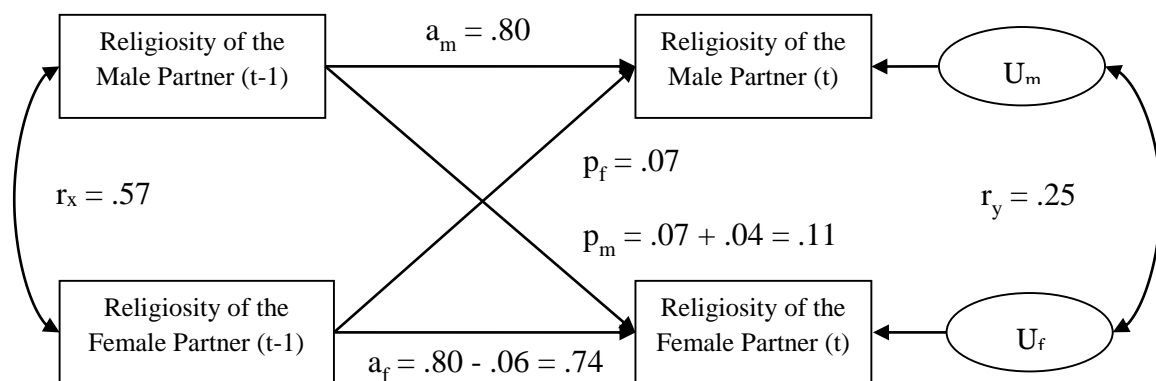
Religiosity of the Male Partner (t-1)

$a_m = .80$

Religiosity of the Male Partner (t)

$U_m$

$r_x = .57$

$p_f = .07$

$p_m = .07 + .04 = .11$

$r_y = .25$

Religiosity of the Female Partner (t-1)

Religiosity of the Female Partner (t)

$U_f$

$a_f = .80 - .06 = .74$